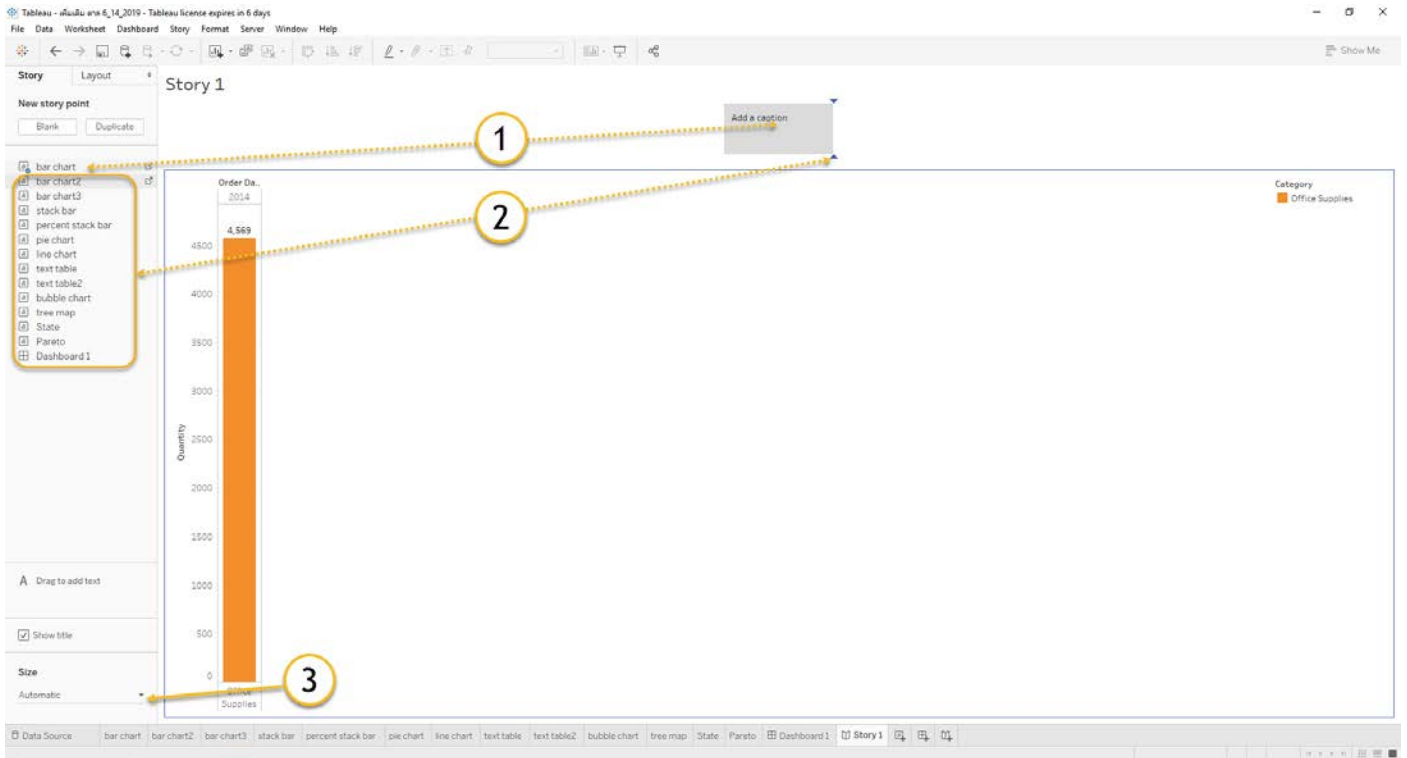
Tableau - เพิ่มเติม ตาย 6_14_2019 - Tableau license expires in 6 days
File Data Worksheet Dashboard Story Format Server Window Help

Show Me

Story Layout
Story 1

New story point
Blank Duplicate

Add a caption

1

2

3

bar chart
bar chart2
bar chart3
stack bar
percent stack bar
pie chart
line chart
text table
text table2
bubble chart
tree map
State
Pareto
Dashboard 1

Order Da..
2014
4,569

Category
Office Supplies

4500
4000
3500
3000
2500
2000
1500
1000
500
0
Quantity

Office Supplies

A Drag to add text

Show title

Size
Automatic

Data Source | bar chart | bar chart2 | bar chart3 | stack bar | percent stack bar | pie chart | line chart | text table | text table2 | bubble chart | tree map | State | Pareto | Dashboard 1 | Story 1